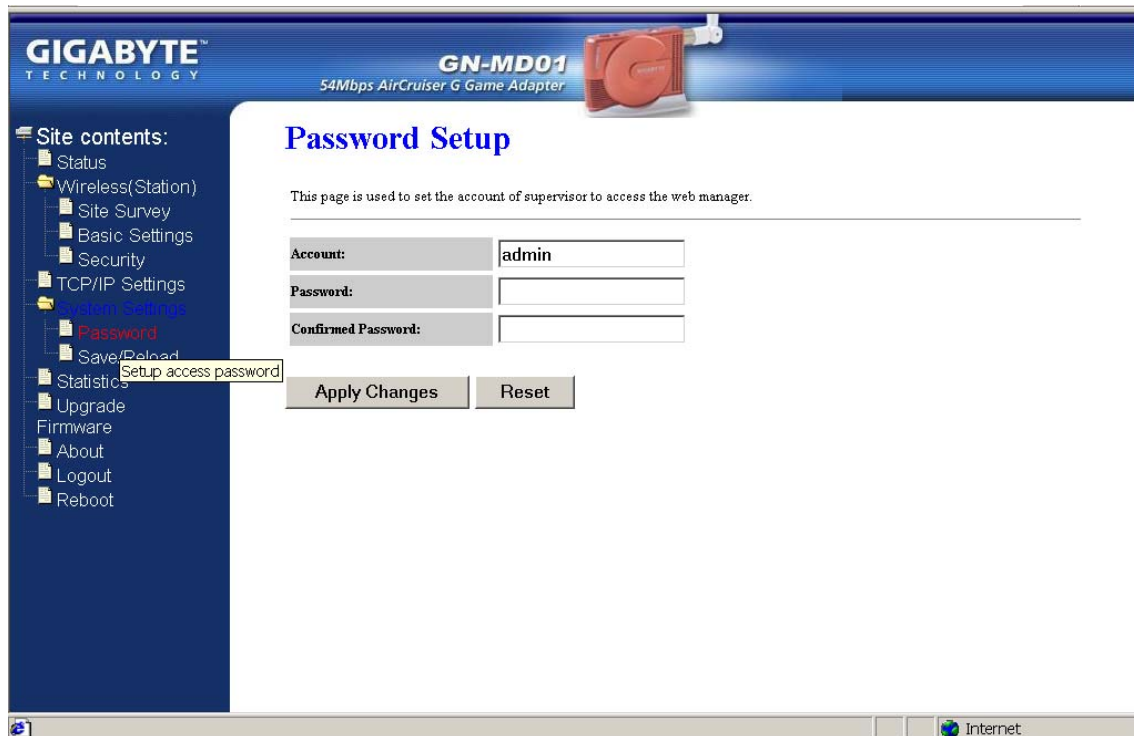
GIGABYTE™
TECHNOLOGY

GN-MD01
54Mbps AirCruiser G Game Adapter

Site contents:
Status
Wireless(Station)
Site Survey
Basic Settings
Security
TCP/IP Settings
System Settings
Password
Save/Reload
Statistics
Setup access password
Upgrade Firmware
About
Logout
Reboot

Password Setup

This page is used to set the account of supervisor to access the web manager.

| | |
|---|---|
| Account: | admin |
| Password: | |
| Confirmed Password: | |

Apply Changes
Reset

Internet